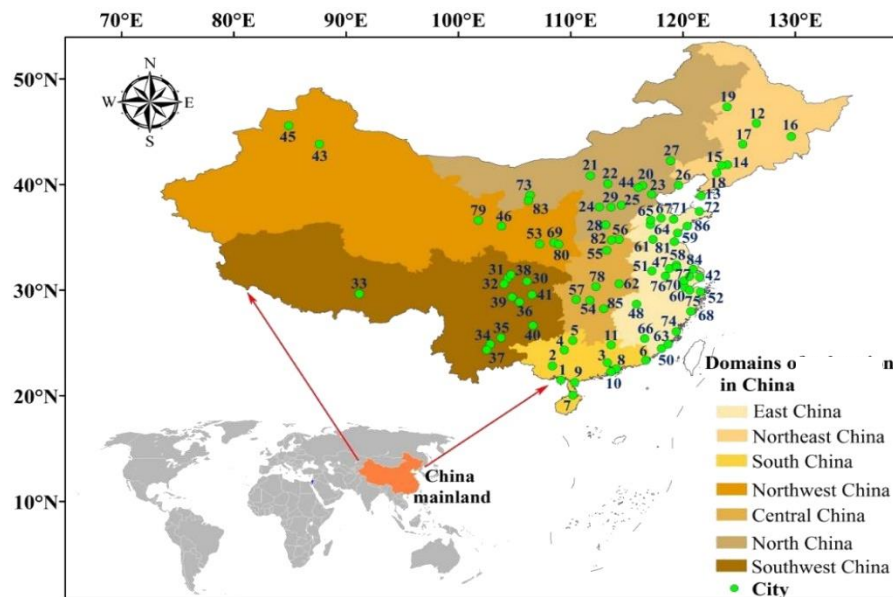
70°E 80°E 90°E 100°E 110°E 120°E 130°E

50°N
40°N
30°N
20°N
10°N

N
W E
S

45 43 19 12 17 16 15 14 18 13 27 21 22 20 44 23 26 73 79 46 83 24 29 25 65 67 71 72 28 56 64 86 53 69 82 59 80 55 61 81 58 84 33 31 38 30 32 41 39 36 78 51 47 77 42 62 57 76 70 60 52 75 54 85 48 68 40 5 34 35 4 11 74 66 63 37 2 3 8 6 50 1 9 10 7

China mainland

Domains o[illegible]n in China
East China
Northeast China
South China
Northwest China
Central China
North China
Southwest China
City